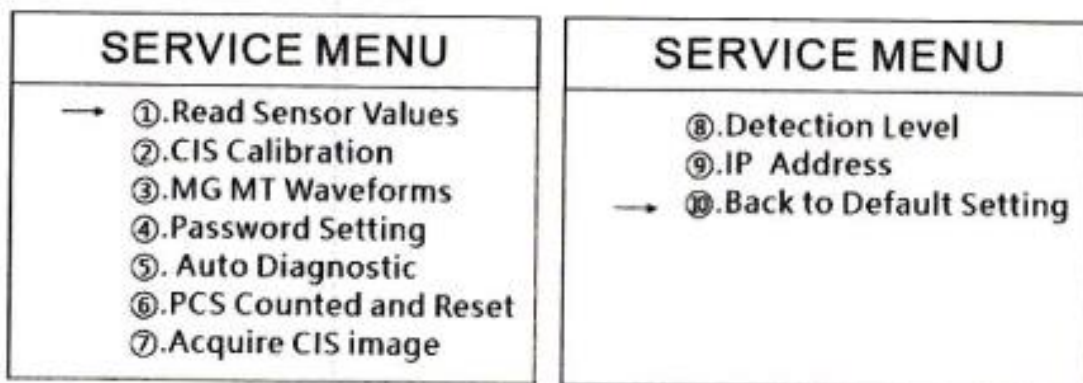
SERVICE MENU

→ ①.Read Sensor Values
②.CIS Calibration
③.MG MT Waveforms
④.Password Setting
⑤. Auto Diagnostic
⑥.PCS Counted and Reset
⑦.Acquire CIS image

SERVICE MENU

⑧.Detection Level
⑨.IP Address
→ ⑩.Back to Default Setting